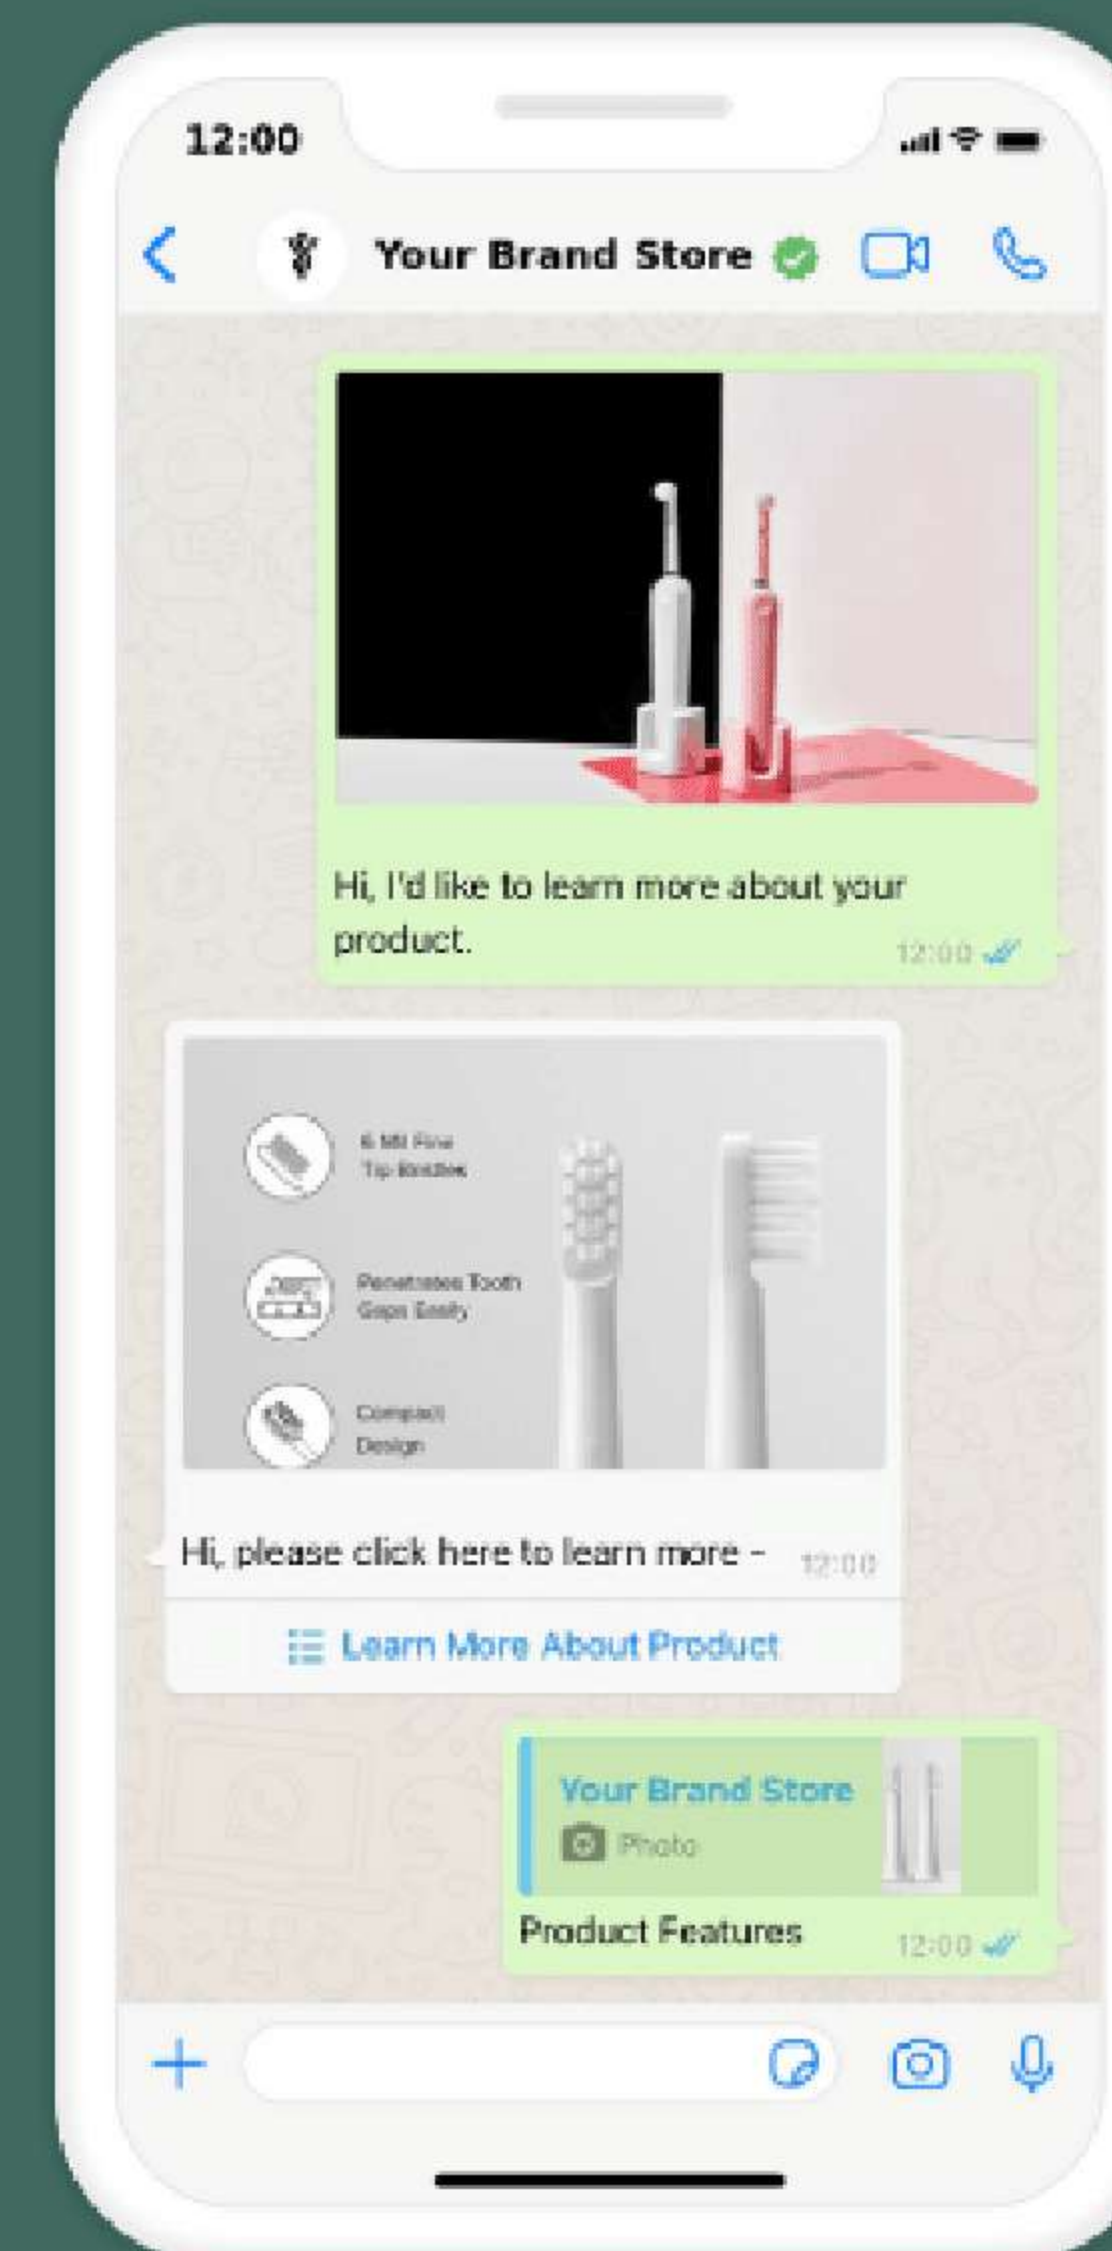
12:00

Your Brand Store

Hi, I'd like to learn more about your product.

12:00

6 Mil Fine Tip Bristles

Penetrates Tooth Gaps Easily

Compact Design

Hi, please click here to learn more -

12:00

Learn More About Product

Your Brand Store

Photo

Product Features

12:00